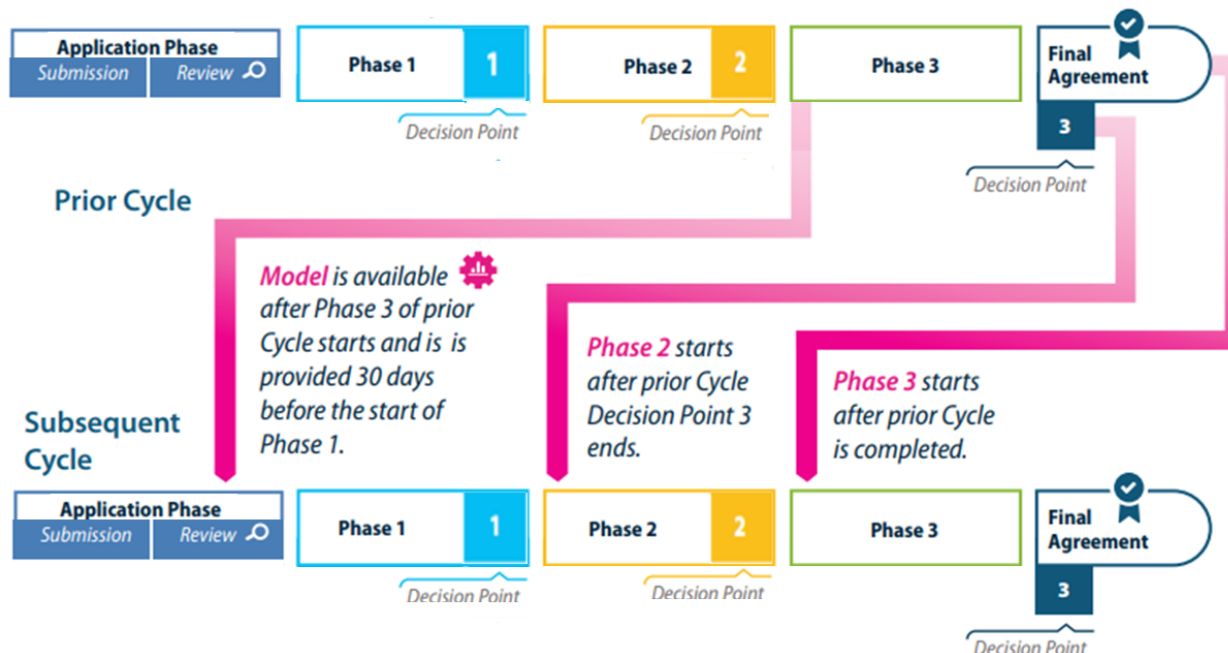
Application Phase
Submission
Review

Phase 1
1
Decision Point

Phase 2
2
Decision Point

Phase 3

Final Agreement
3
Decision Point

Prior Cycle

Model is available after Phase 3 of prior Cycle starts and is is provided 30 days before the start of Phase 1.

Phase 2 starts after prior Cycle Decision Point 3 ends.

Phase 3 starts after prior Cycle is completed.

Subsequent Cycle

Application Phase
Submission
Review

Phase 1
1
Decision Point

Phase 2
2
Decision Point

Phase 3

Final Agreement
3
Decision Point